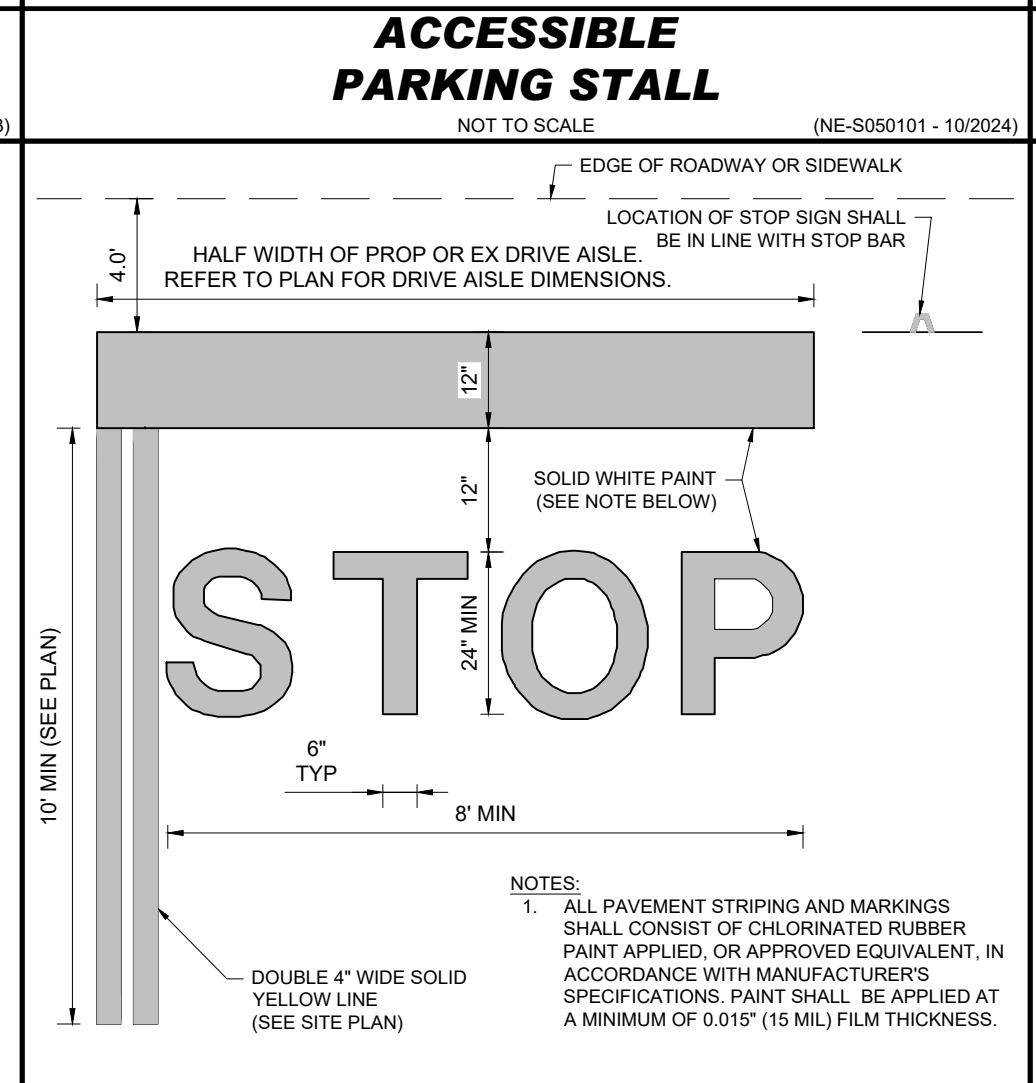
ACCESSIBLE PARKING STALL

3)

NOT TO SCALE

(NE-S050101 - 10/2024)

EDGE OF ROADWAY OR SIDEWALK

LOCATION OF STOP SIGN SHALL BE IN LINE WITH STOP BAR

4.0'

HALF WIDTH OF PROP OR EX DRIVE AISLE. REFER TO PLAN FOR DRIVE AISLE DIMENSIONS.

12"

12"

SOLID WHITE PAINT (SEE NOTE BELOW)

STOP

24" MIN

10' MIN (SEE PLAN)

6" TYP

8' MIN

NOTES:
1. ALL PAVEMENT STRIPING AND MARKINGS SHALL CONSIST OF CHLORINATED RUBBER PAINT APPLIED, OR APPROVED EQUIVALENT, IN ACCORDANCE WITH MANUFACTURER'S SPECIFICATIONS. PAINT SHALL BE APPLIED AT A MINIMUM OF 0.015" (15 MIL) FILM THICKNESS.

DOUBLE 4" WIDE SOLID YELLOW LINE (SEE SITE PLAN)